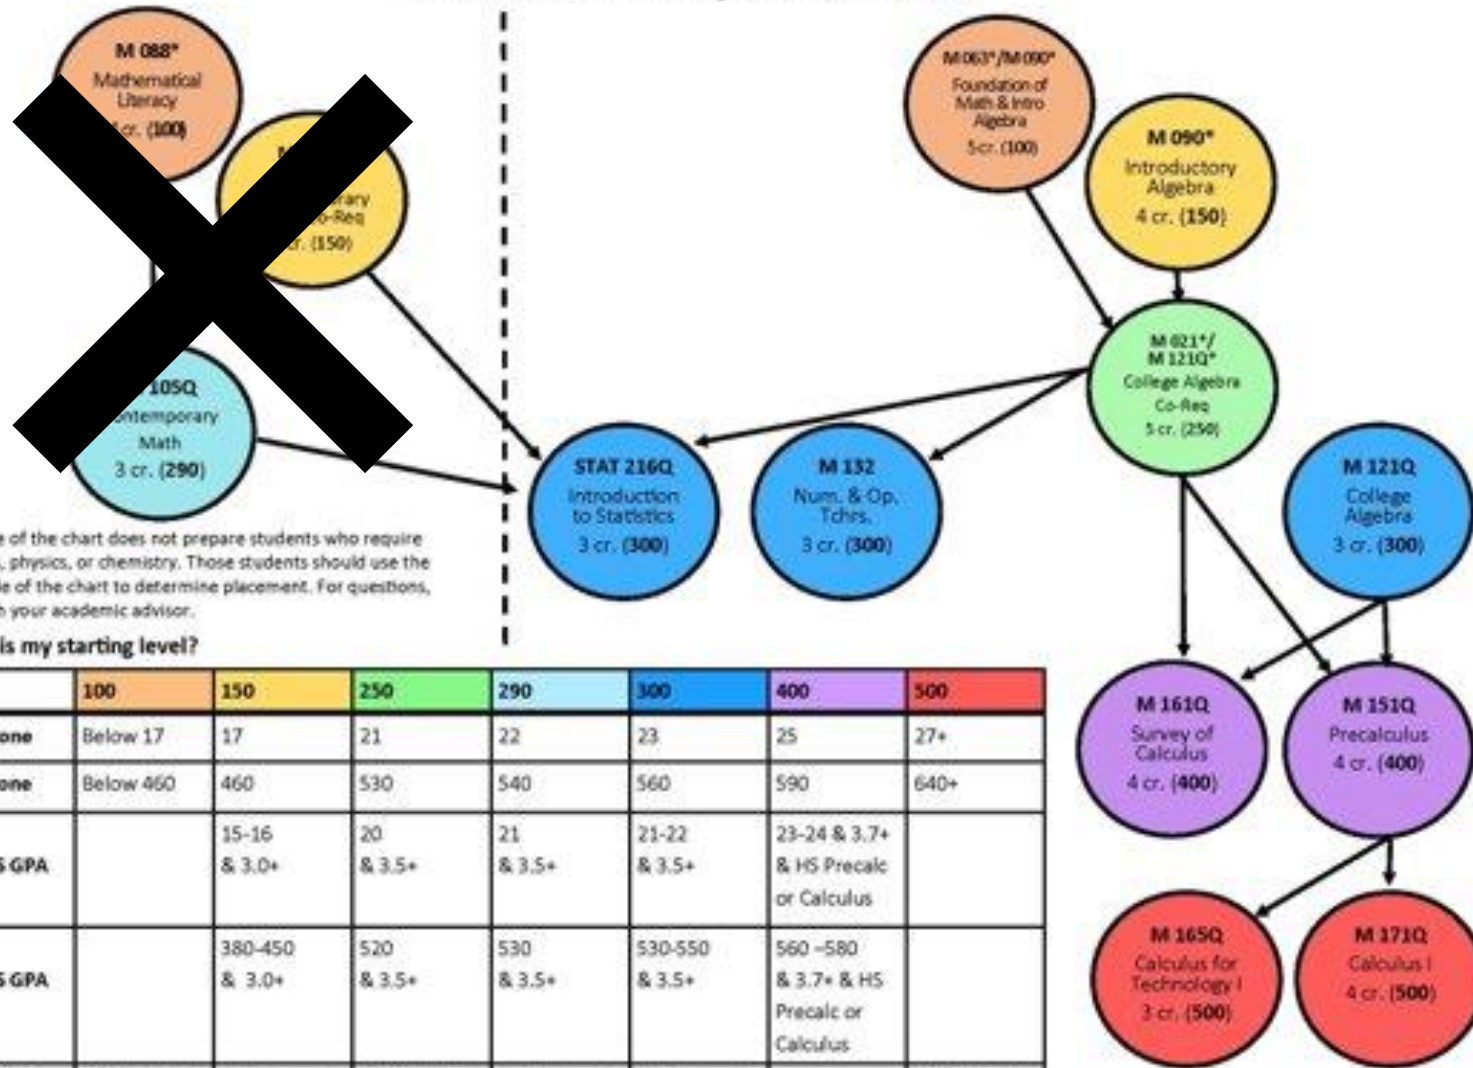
M 088*
Mathematical Literacy
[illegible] cr. (100)

M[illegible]
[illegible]rary
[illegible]o-Req
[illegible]r. (150)

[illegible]105Q
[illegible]ontemporary
Math
3 cr. (290)

M 063*/M 090*
Foundation of Math & Intro Algebra
5 cr. (100)

M 090*
Introductory Algebra
4 cr. (150)

M 021*/
M 121Q*
College Algebra
Co-Req
5 cr. (250)

STAT 216Q
Introduction to Statistics
3 cr. (300)

M 132
Num. & Op. Tchrs.
3 cr. (300)

M 121Q
College Algebra
3 cr. (300)

M 161Q
Survey of Calculus
4 cr. (400)

M 151Q
Precalculus
4 cr. (400)

M 165Q
Calculus for Technology I
3 cr. (500)

M 171Q
Calculus I
4 cr. (500)

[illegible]e of the chart does not prepare students who require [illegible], physics, or chemistry. Those students should use the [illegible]e of the chart to determine placement. For questions, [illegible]h your academic advisor.

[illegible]is my starting level?

| | 100 | 150 | 250 | 290 | 300 | 400 | 500 |
|---|---|---|---|---|---|---|---|
| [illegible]one | Below 17 | 17 | 21 | 22 | 23 | 25 | 27+ |
| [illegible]one | Below 460 | 460 | 530 | 540 | 560 | 590 | 640+ |
| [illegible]S GPA | | 15-16 & 3.0+ | 20 & 3.5+ | 21 & 3.5+ | 21-22 & 3.5+ | 23-24 & 3.7+ & HS Precalc or Calculus | |
| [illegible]S GPA | | 380-450 & 3.0+ | 520 & 3.5+ | 530 & 3.5+ | 530-550 & 3.5+ | 560 –580 & 3.7+ & HS Precalc or Calculus | |